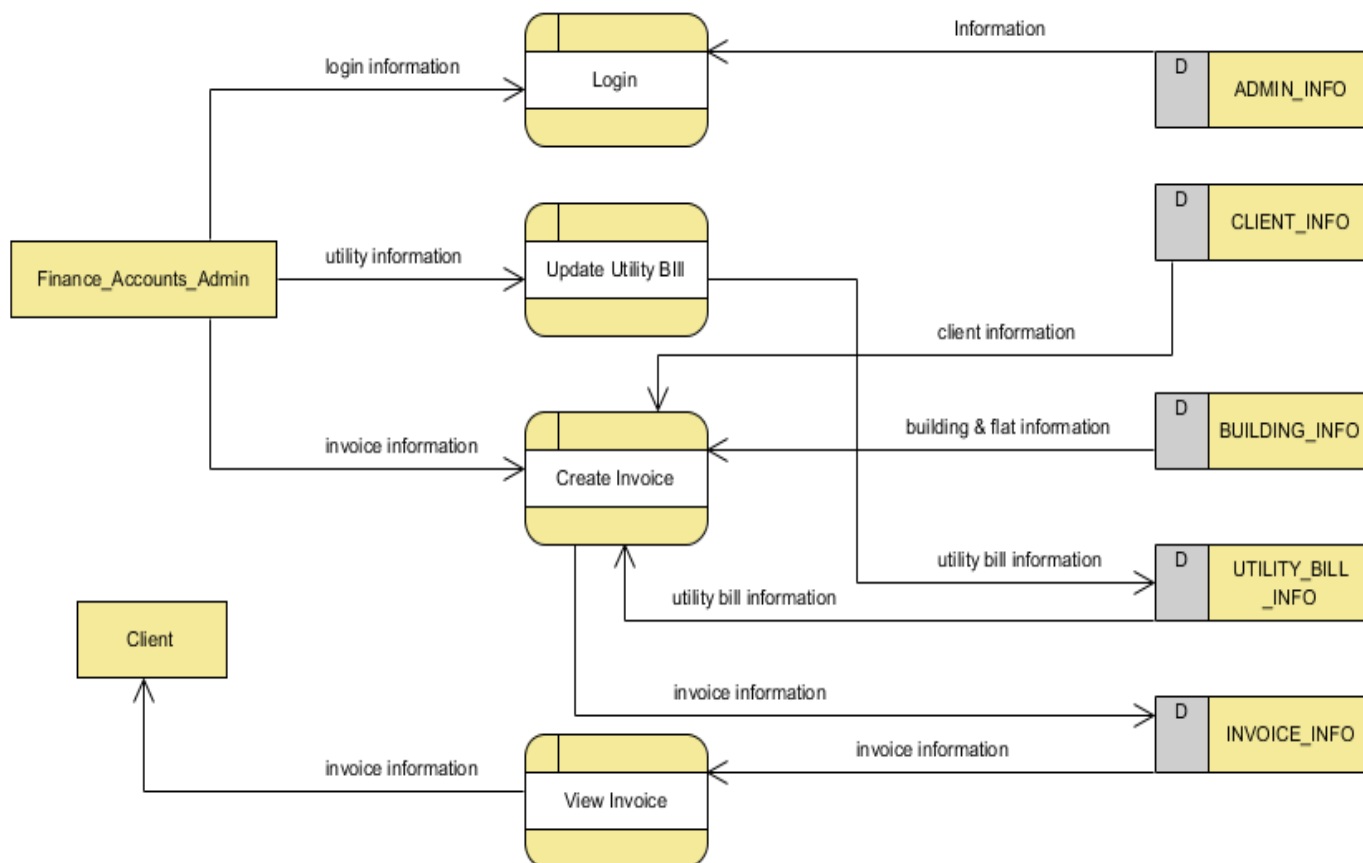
Information

login information

Login

D ADMIN_INFO

D CLIENT_INFO

Finance_Accounts_Admin

utility information

Update Utility Bill

client information

D BUILDING_INFO

building & flat information

invoice information

Create Invoice

utility bill information

D UTILITY_BILL _INFO

utility bill information

Client

invoice information

D INVOICE_INFO

invoice information

invoice information

View Invoice